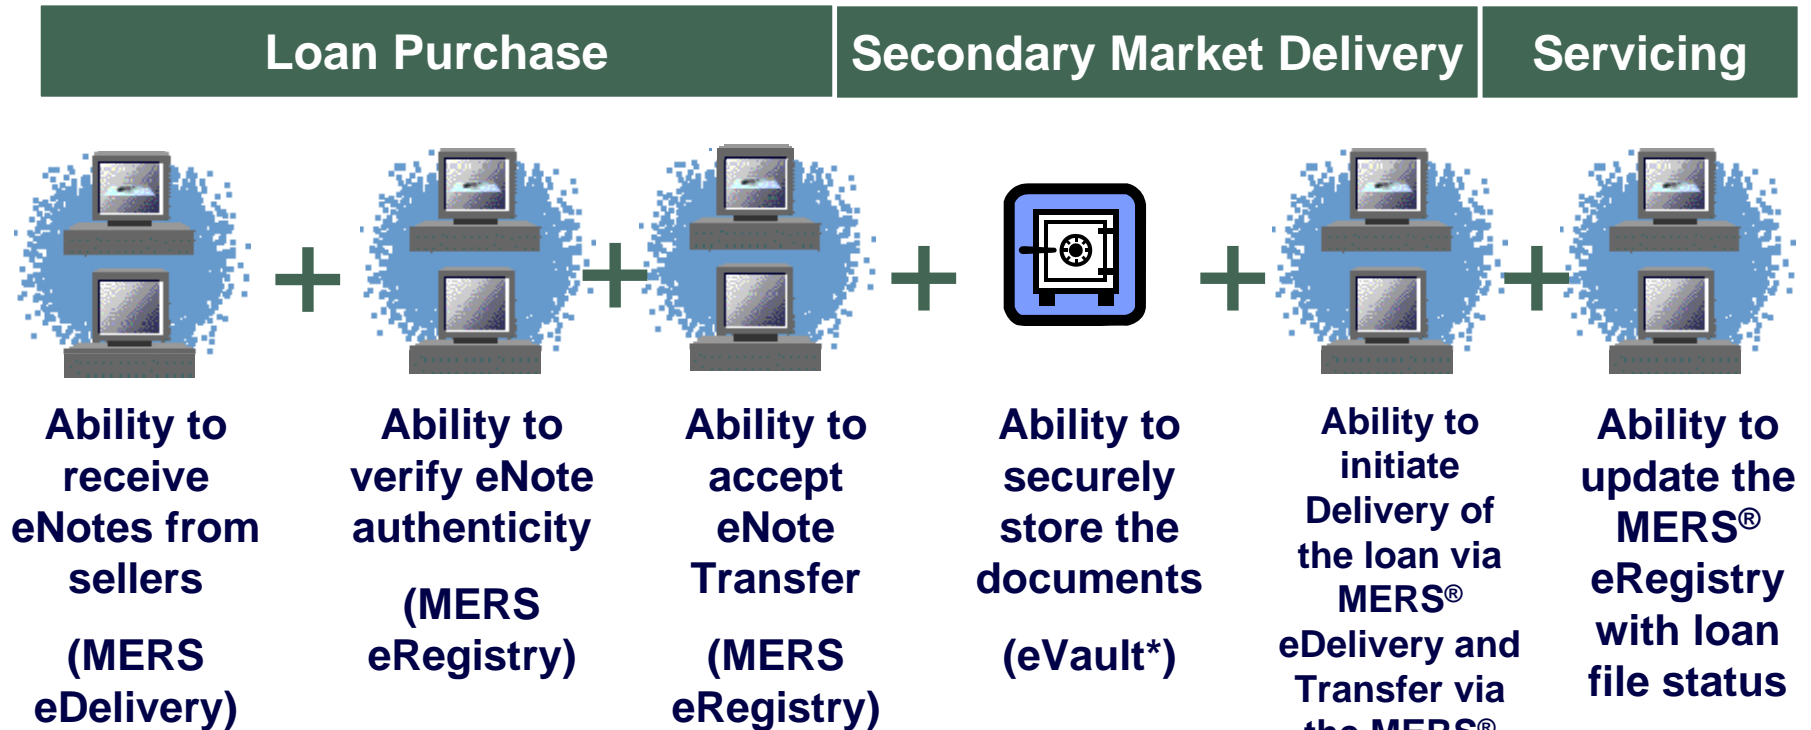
Loan Purchase

Secondary Market Delivery

Servicing

Ability to receive eNotes from sellers

(MERS eDelivery)

+

Ability to verify eNote authenticity

(MERS eRegistry)

+

Ability to accept eNote Transfer

(MERS eRegistry)

+

Ability to securely store the documents

(eVault*)

+

Ability to initiate Delivery of the loan via MERS® eDelivery and Transfer via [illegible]

+

Ability to update the MERS® eRegistry with loan file status